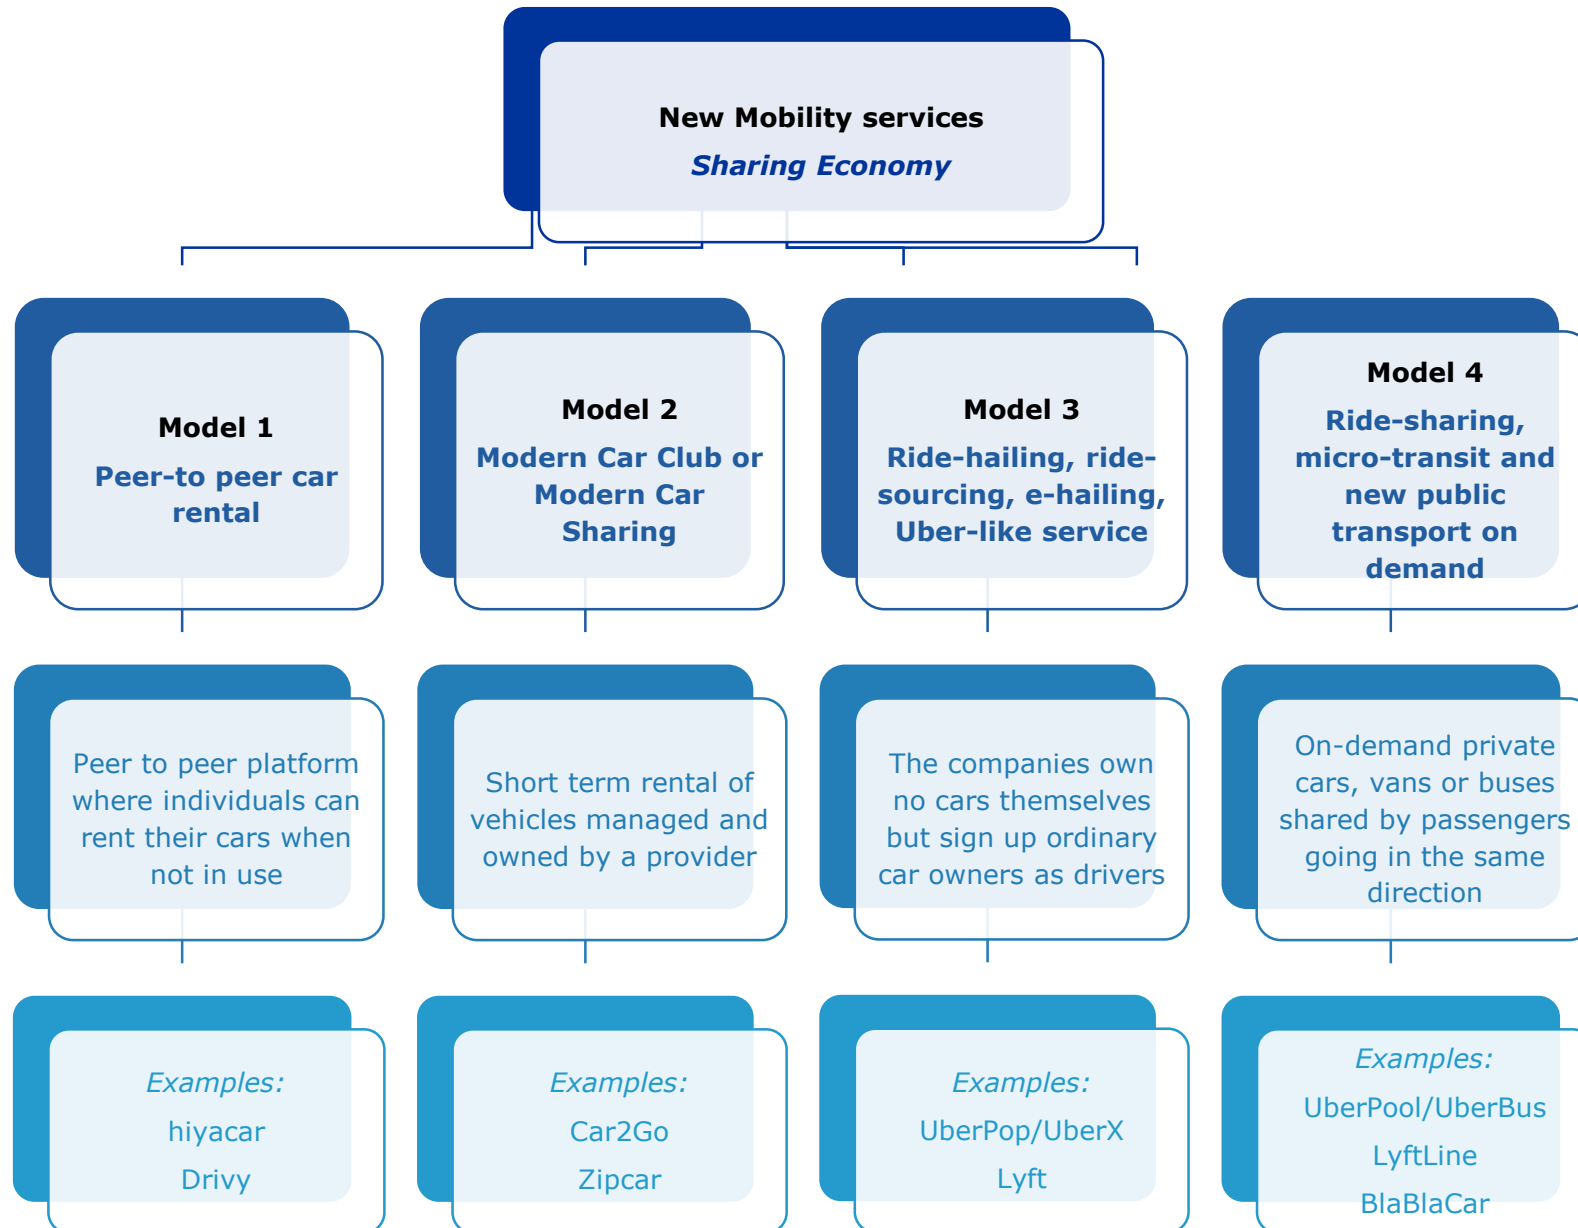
New Mobility services
Sharing Economy

Model 1
Peer-to peer car rental

Model 2
Modern Car Club or Modern Car Sharing

Model 3
Ride-hailing, ride-sourcing, e-hailing, Uber-like service

Model 4
Ride-sharing, micro-transit and new public transport on demand

Peer to peer platform where individuals can rent their cars when not in use

Short term rental of vehicles managed and owned by a provider

The companies own no cars themselves but sign up ordinary car owners as drivers

On-demand private cars, vans or buses shared by passengers going in the same direction

Examples:
hiyacar
Drivy

Examples:
Car2Go
Zipcar

Examples:
UberPop/UberX
Lyft

Examples:
UberPool/UberBus
LyftLine
BlaBlaCar